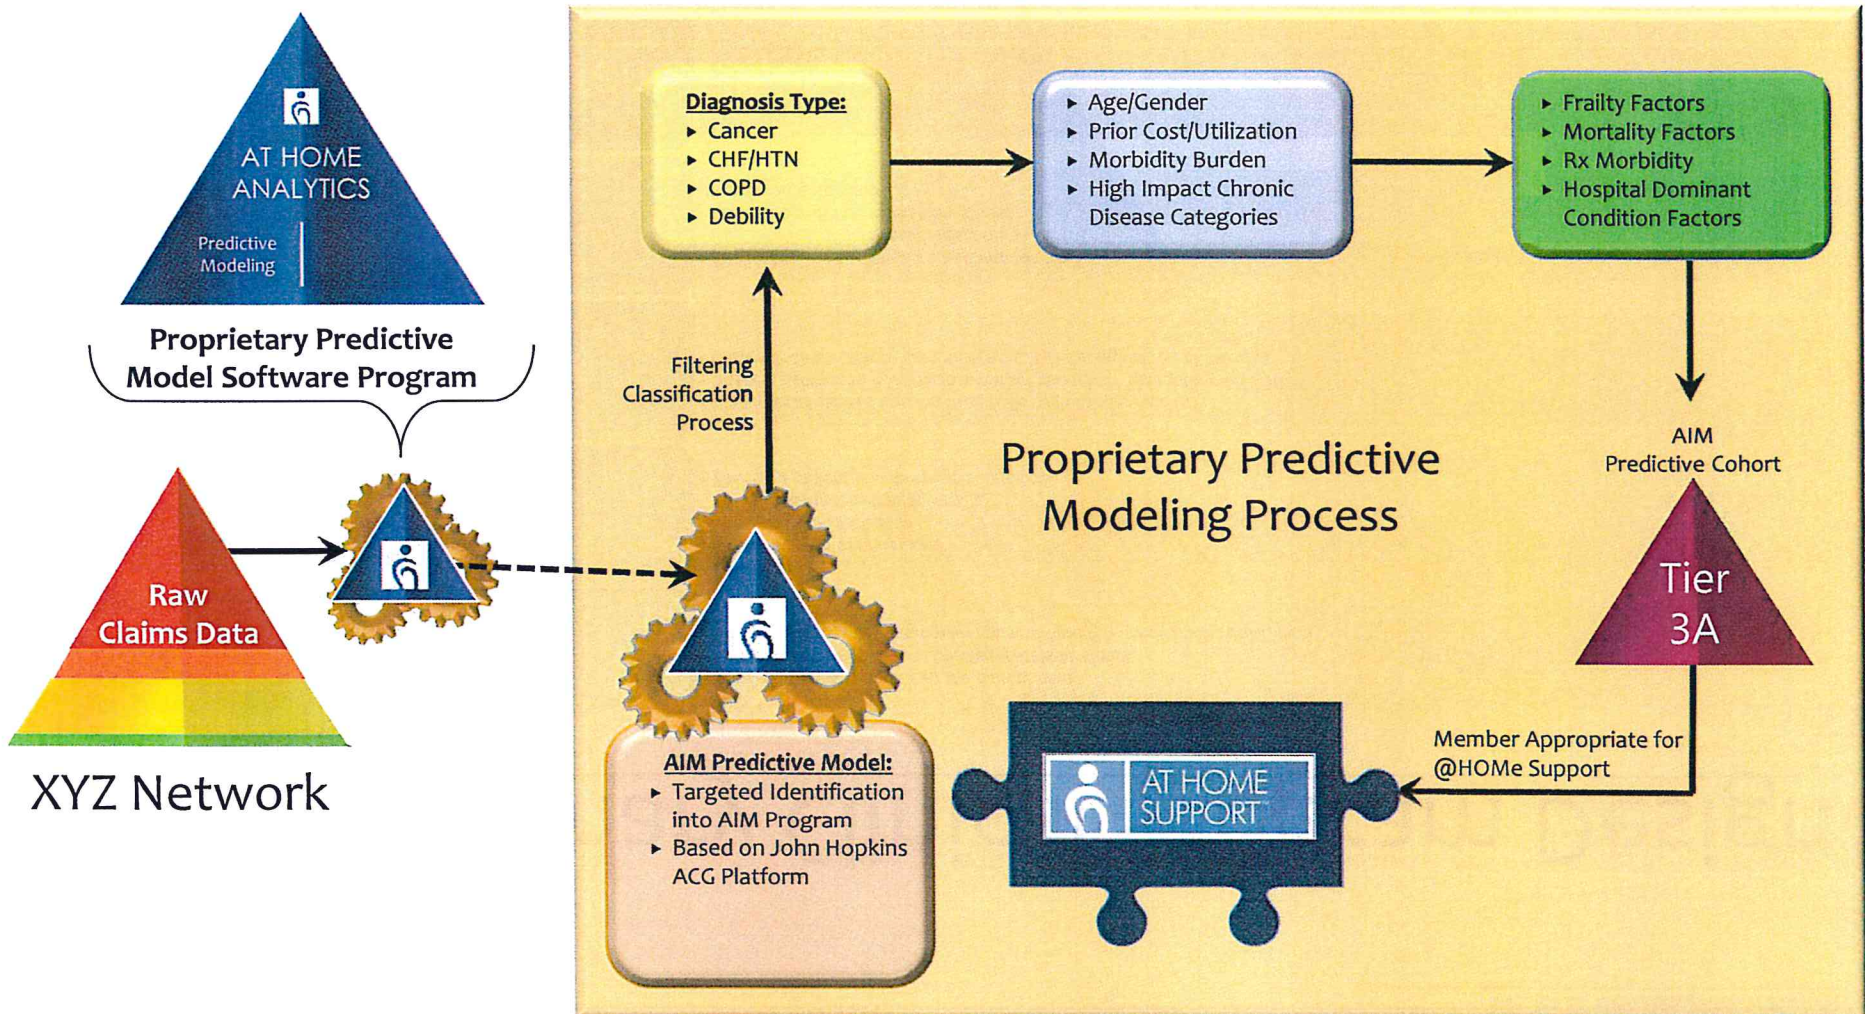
AT HOME ANALYTICS

Predictive Modeling

Proprietary Predictive Model Software Program

Raw Claims Data

XYZ Network

Diagnosis Type:
▸ Cancer
▸ CHF/HTN
▸ COPD
▸ Debility

▸ Age/Gender
▸ Prior Cost/Utilization
▸ Morbidity Burden
▸ High Impact Chronic Disease Categories

▸ Frailty Factors
▸ Mortality Factors
▸ Rx Morbidity
▸ Hospital Dominant Condition Factors

Filtering Classification Process

Proprietary Predictive Modeling Process

AIM Predictive Cohort

Tier 3A

Member Appropriate for @HOMe Support

AT HOME SUPPORT

AIM Predictive Model:
▸ Targeted Identification into AIM Program
▸ Based on John Hopkins ACG Platform